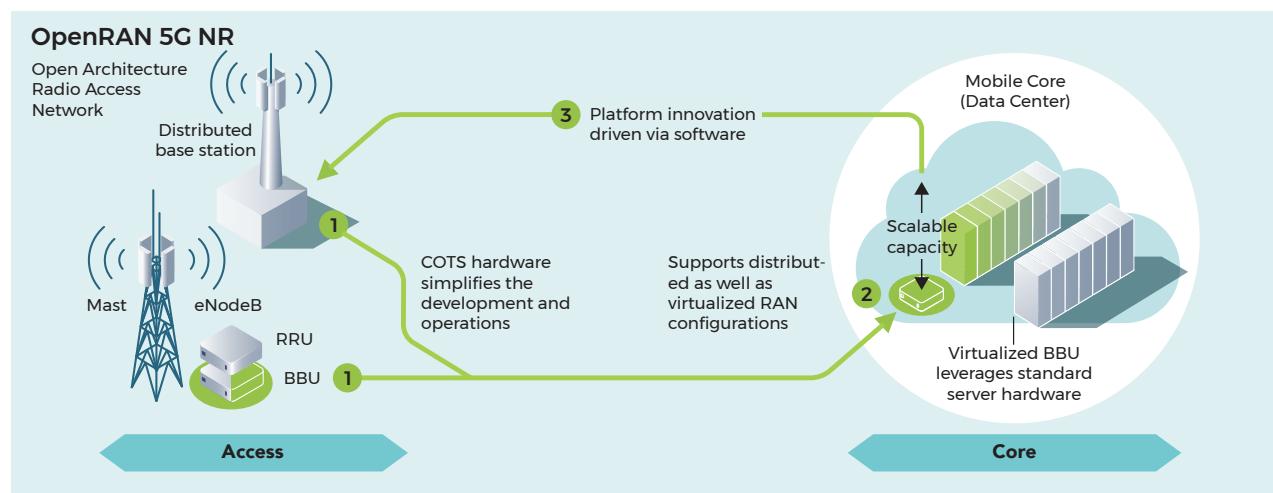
OpenRAN 5G NR

Open Architecture Radio Access Network

Distributed base station

3 Platform innovation driven via software

Mobile Core (Data Center)

Scalable capacity

1

Mast

eNodeB

COTS hardware simplifies the development and operations

Supports distributed as well as virtualized RAN configurations

2

RRU

BBU

1

Virtualized BBU leverages standard server hardware

Access

Core